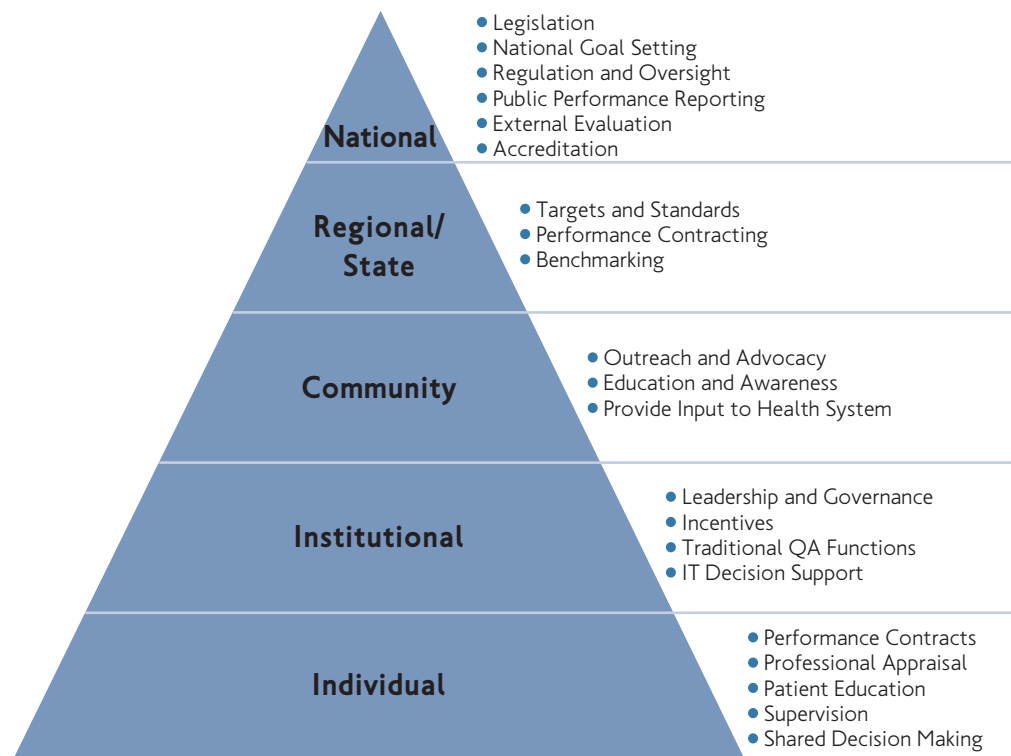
National

- Legislation
- National Goal Setting
- Regulation and Oversight
- Public Performance Reporting
- External Evaluation
- Accreditation

Regional/ State

- Targets and Standards
- Performance Contracting
- Benchmarking

Community

- Outreach and Advocacy
- Education and Awareness
- Provide Input to Health System

Institutional

- Leadership and Governance
- Incentives
- Traditional QA Functions
- IT Decision Support

Individual

- Performance Contracts
- Professional Appraisal
- Patient Education
- Supervision
- Shared Decision Making